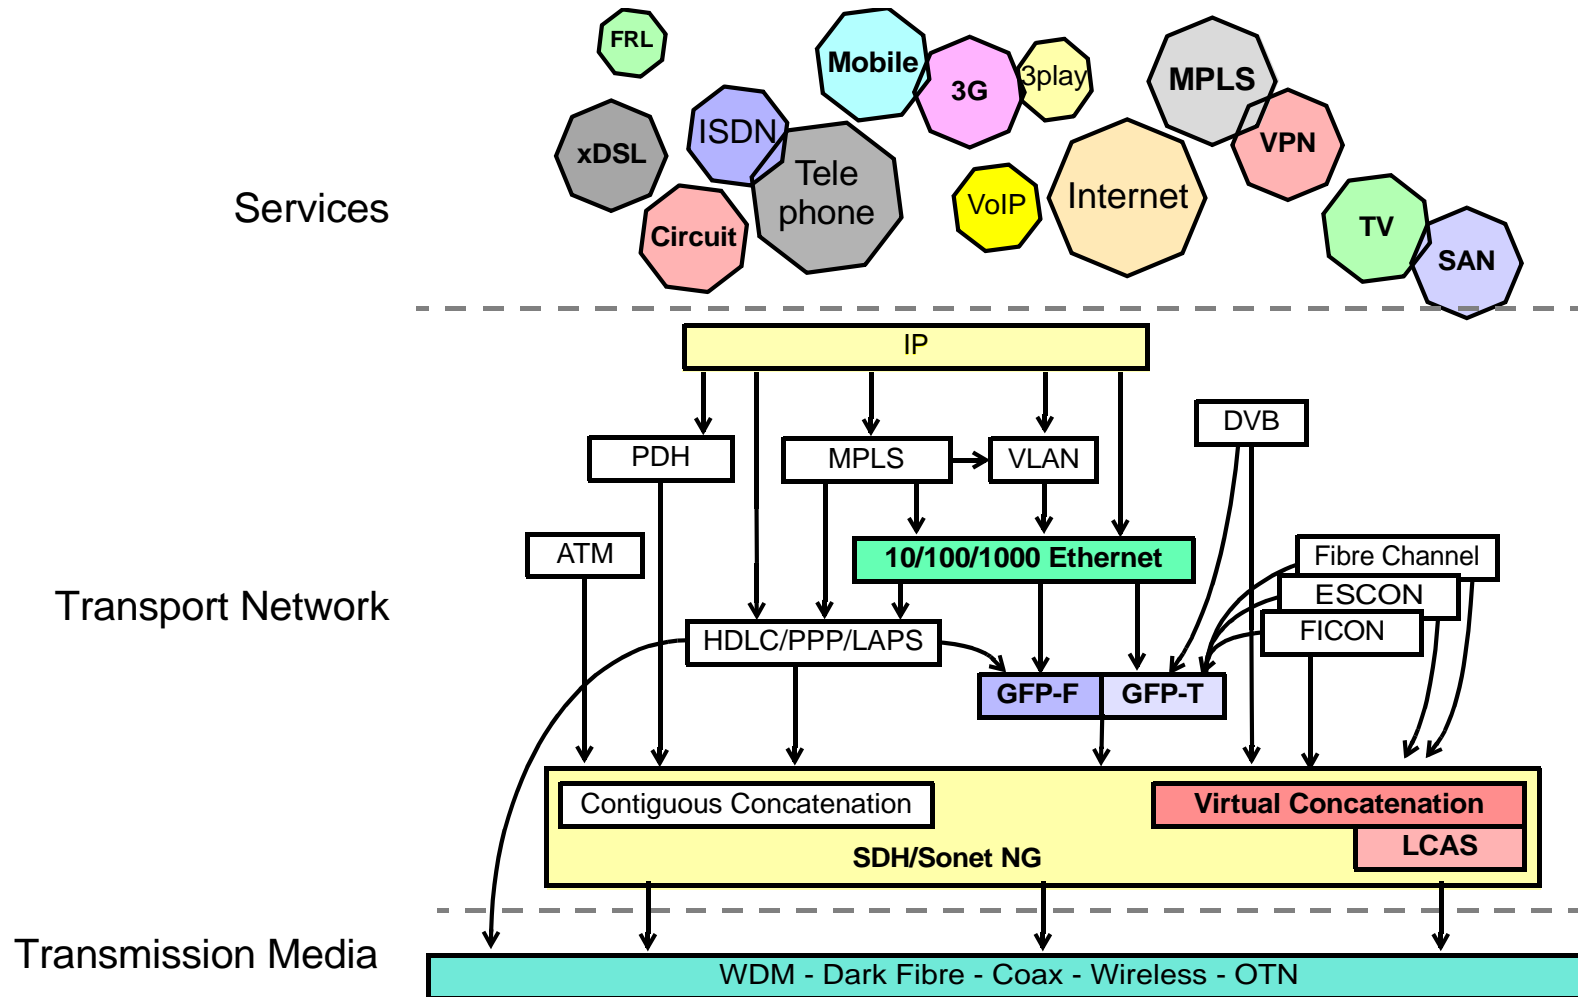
FRL
Mobile
3G
3play
MPLS
xDSL
ISDN
Tele phone
VPN
Services
VoIP
Internet
Circuit
TV
SAN

IP
DVB
PDH
MPLS
VLAN
ATM
10/100/1000 Ethernet
Fibre Channel
ESCON
Transport Network
FICON
HDLC/PPP/LAPS
GFP-F
GFP-T
Contiguous Concatenation
Virtual Concatenation
LCAS
SDH/Sonet NG

Transmission Media
WDM - Dark Fibre - Coax - Wireless - OTN